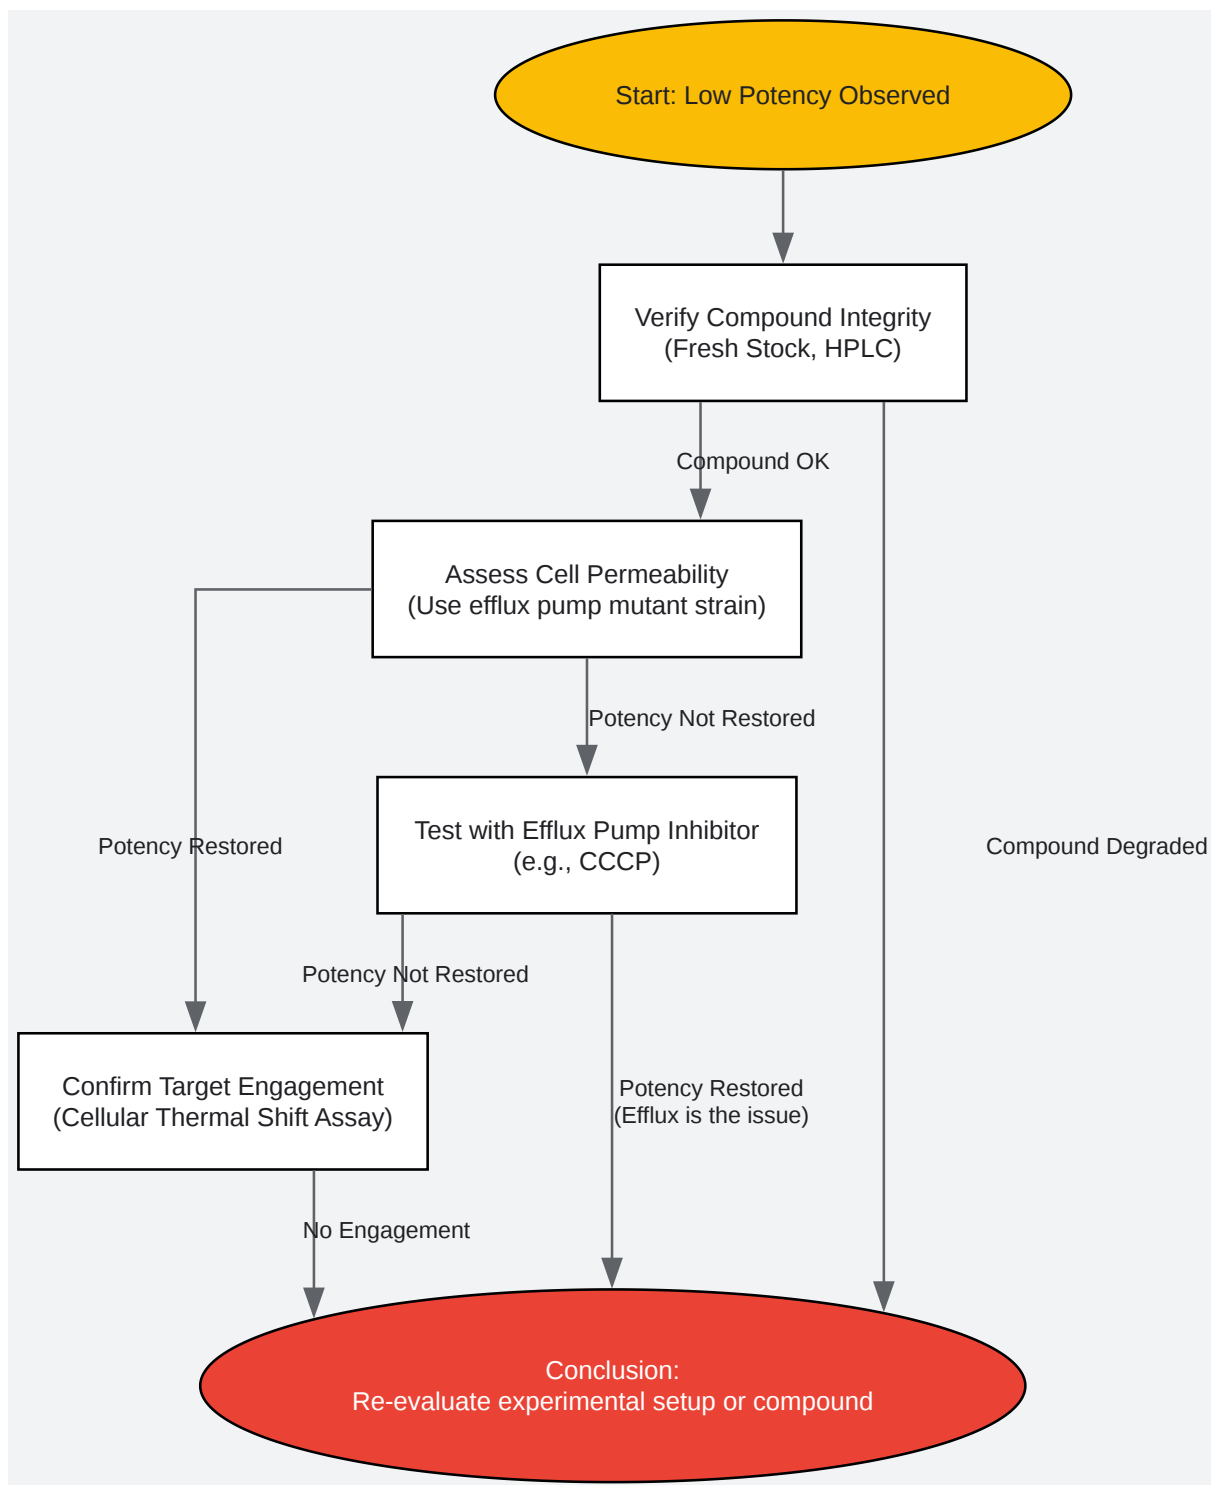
Start: Low Potency Observed

Verify Compound Integrity
(Fresh Stock, HPLC)

Compound OK

Assess Cell Permeability
(Use efflux pump mutant strain)

Potency Not Restored

Test with Efflux Pump Inhibitor
(e.g., CCCP)

Potency Restored

Compound Degraded

Potency Not Restored

Confirm Target Engagement
(Cellular Thermal Shift Assay)

Potency Restored
(Efflux is the issue)

No Engagement

Conclusion:
Re-evaluate experimental setup or compound